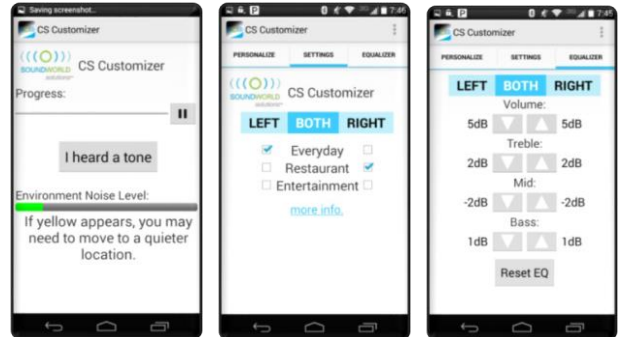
Saving screenshot...

CS Customizer

SOUNDWORLD solutions

CS Customizer

Progress:

II

I heard a tone

Environment Noise Level:

If yellow appears, you may need to move to a quieter location.

7:45

CS Customizer

PERSONALIZE

SETTINGS

EQUALIZER

SOUNDWORLD solutions

CS Customizer

LEFT

BOTH

RIGHT

Everyday

Restaurant

Entertainment

more info.

7:45

CS Customizer

PERSONALIZE

SETTINGS

EQUALIZER

LEFT

BOTH

RIGHT

Volume:

5dB

5dB

Treble:

2dB

2dB

Mid:

-2dB

-2dB

Bass:

1dB

1dB

Reset EQ